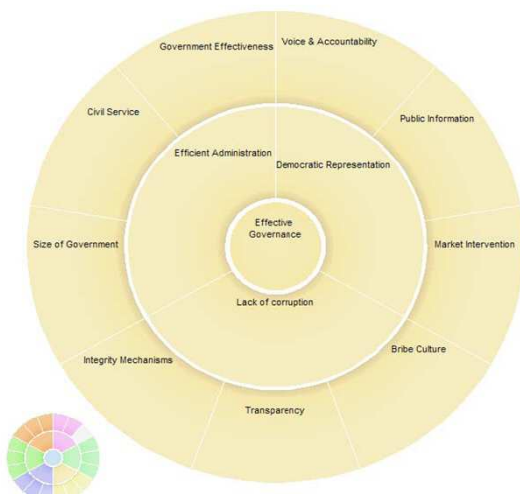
Government Effectiveness
Voice & Accountability
Civil Service
Public Information
Efficient Administration
Democratic Representation
Effective Governance
Size of Government
Market Intervention
Lack of corruption
Bribe Culture
Integrity Mechanisms
Transparency